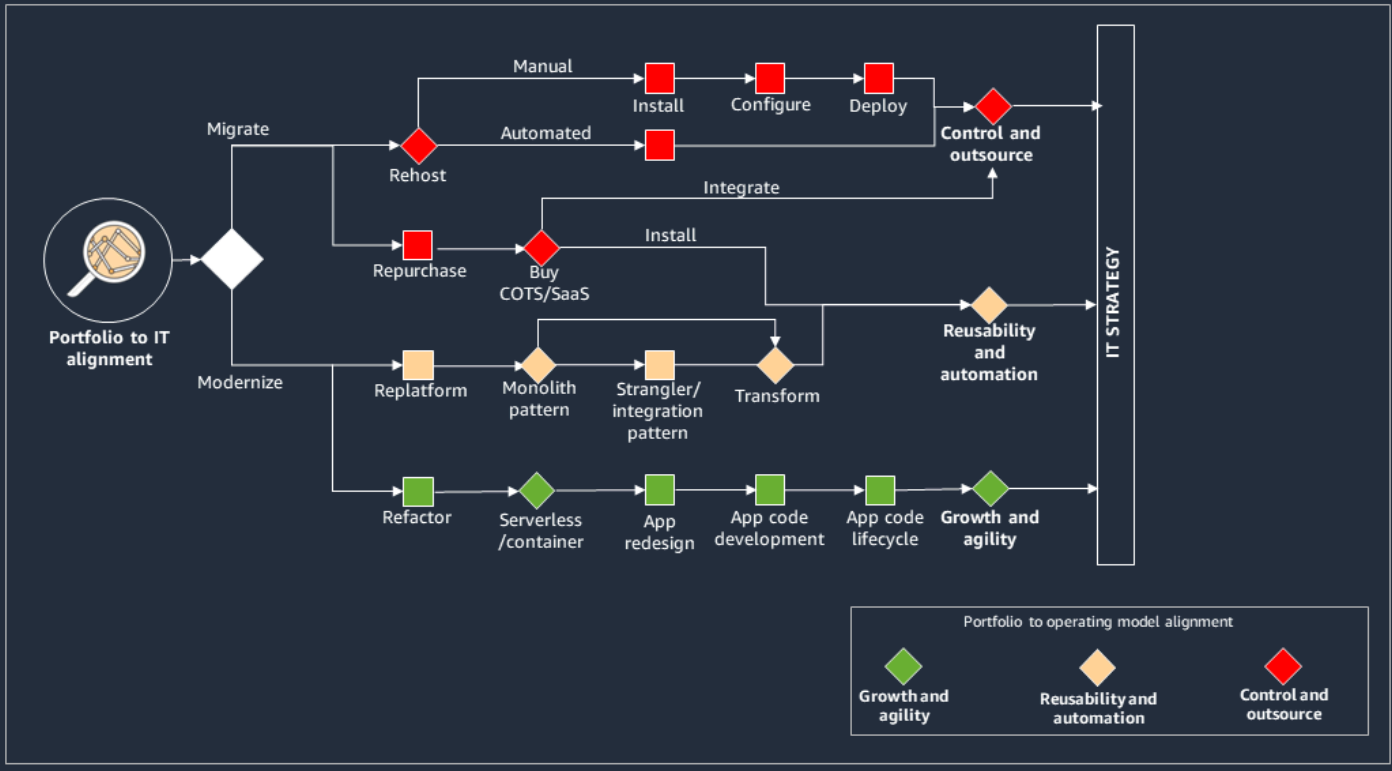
Portfolio to IT alignment

Migrate

Modernize

Manual

Install

Configure

Deploy

Automated

Rehost

Control and outsource

Integrate

Repurchase

Buy COTS/SaaS

Install

Reusability and automation

Replatform

Monolith pattern

Strangler/ integration pattern

Transform

Refactor

Serverless /container

App redesign

App code development

App code lifecycle

Growth and agility

IT STRATEGY

Portfolio to operating model alignment

Growth and agility

Reusability and automation

Control and outsource